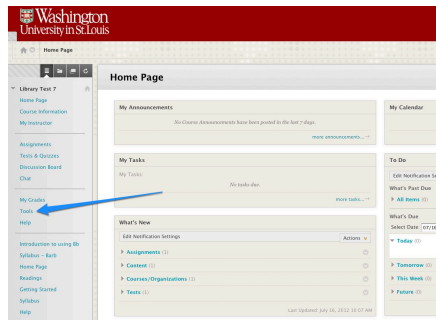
Washington University in St.Louis

Home Page

Library Test 7
Home Page
Course Information
My Instructor

Assignments
Tests & Quizzes
Discussion Board
Chat

My Grades
Tools
Help

Introduction to using Bb
Syllabus – Barb
Home Page
Readings
Getting Started
Syllabus
Help

Home Page

My Announcements
No Course Announcements have been posted in the last 7 days.
more announcements...

My Tasks
My Tasks:
No tasks due.
more tasks...

What's New
Edit Notification Settings
Actions
Assignments (1)
Content (1)
Courses/Organizations (1)
Tests (1)
Last Updated: July 16, 2012 10:07 AM

My Calendar

To Do
Edit Notification Se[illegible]
What's Past Due
All Items (0)
What's Due
Select Date: 07/16
Today (0)
Tomorrow (0)
This Week (0)
Future (0)